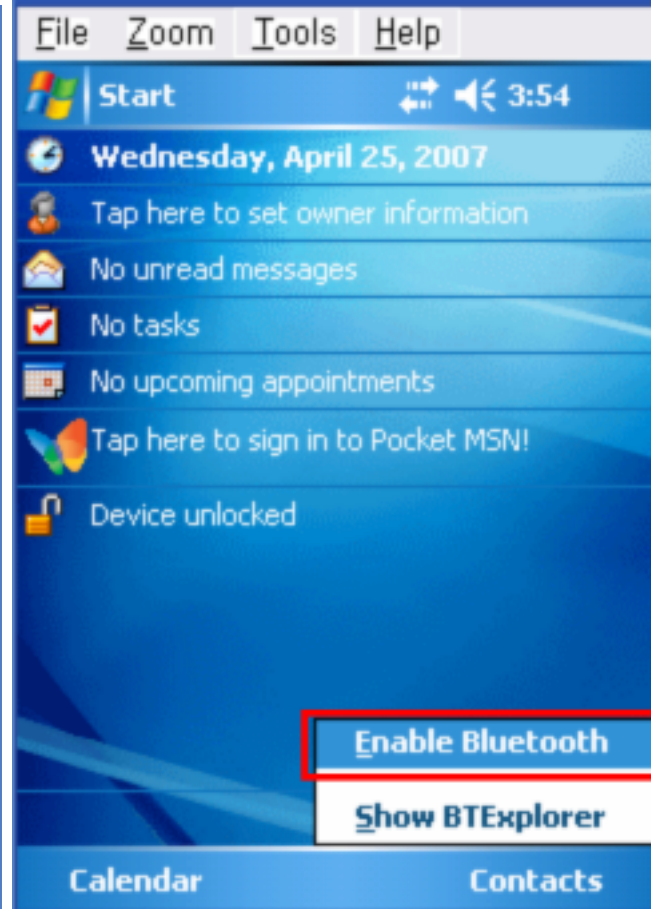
File Zoom Tools Help

Start 3:54

Wednesday, April 25, 2007

Tap here to set owner information

No unread messages

No tasks

No upcoming appointments

Tap here to sign in to Pocket MSN!

Device unlocked

Enable Bluetooth

Show BTExplorer

Calendar Contacts